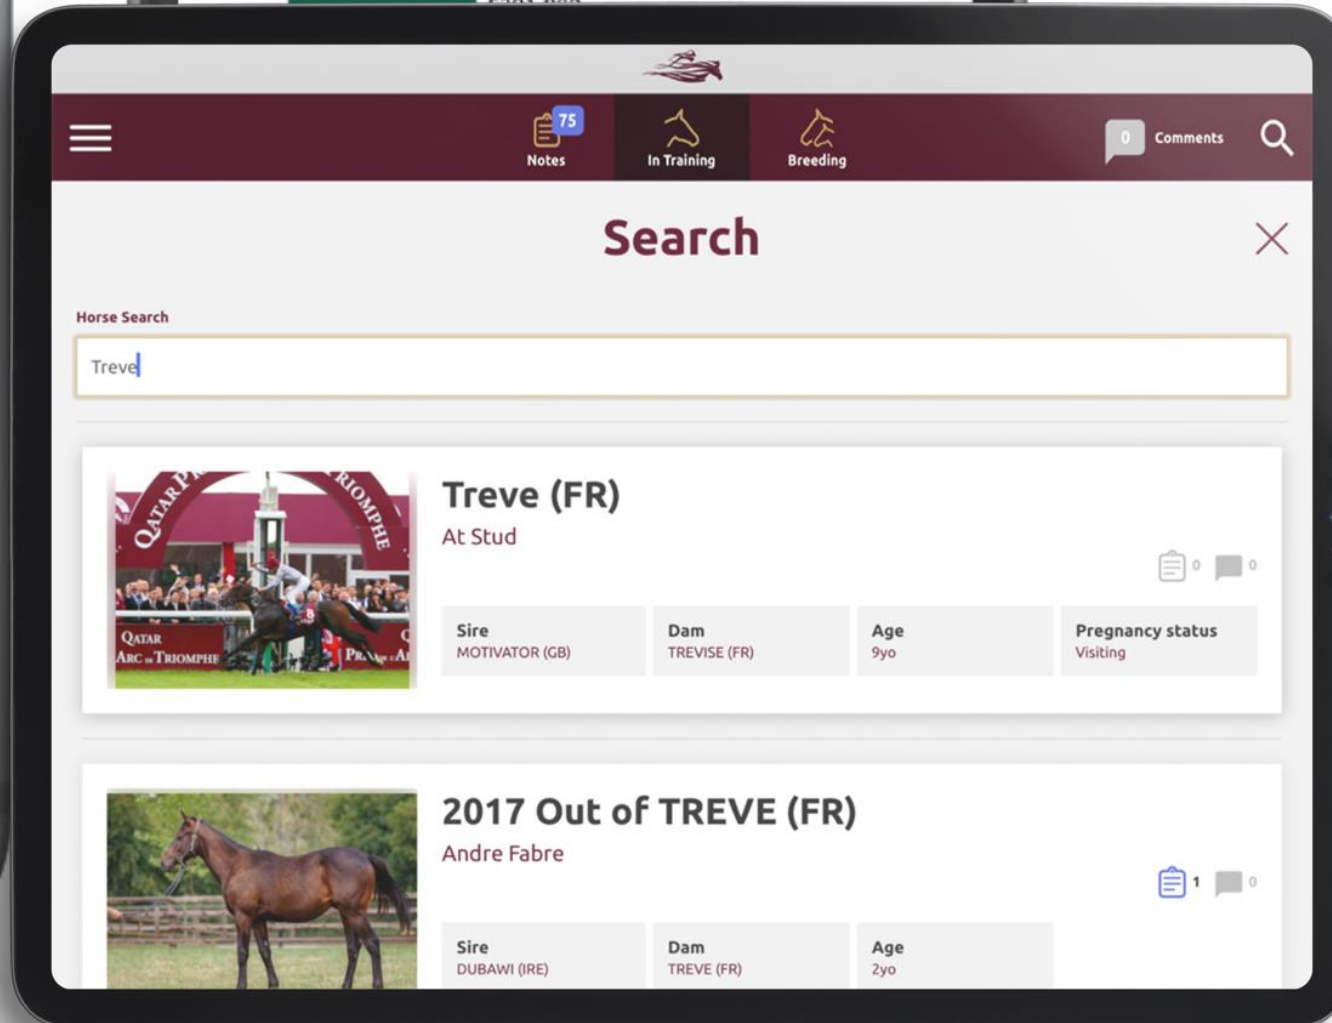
75
Notes
In Training
Breeding
0
Comments

Search

Horse Search

Treve

QATAR PRIX DE L'ARC DE TRIOMPHE
QATAR ARC DE TRIOMPHE

Treve (FR)
At Stud
0 0

| Sire | Dam | Age | Pregnancy status |
|---|---|---|---|
| MOTIVATOR (GB) | TREVISE (FR) | 9yo | Visiting |

2017 Out of TREVE (FR)
Andre Fabre
1 0

| Sire | Dam | Age |
|---|---|---|
| DUBAWI (IRE) | TREVE (FR) | 2yo |